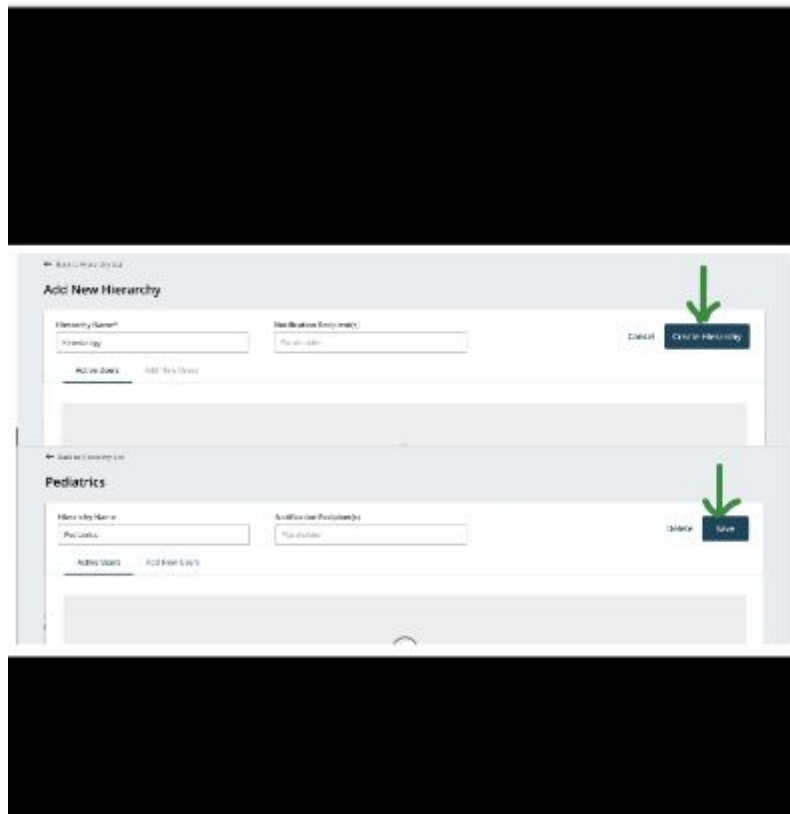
← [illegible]

Add New Hierarchy

Hierarchy Name*
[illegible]

Notification Recipient(s)
Placeholder

Cancel
Create Hierarchy

Active Users
Add New Users

← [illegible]

Pediatrics

Hierarchy Name
Pediatrics

Notification Recipient(s)
Placeholder

Delete
Save

Active Users
Add New Users